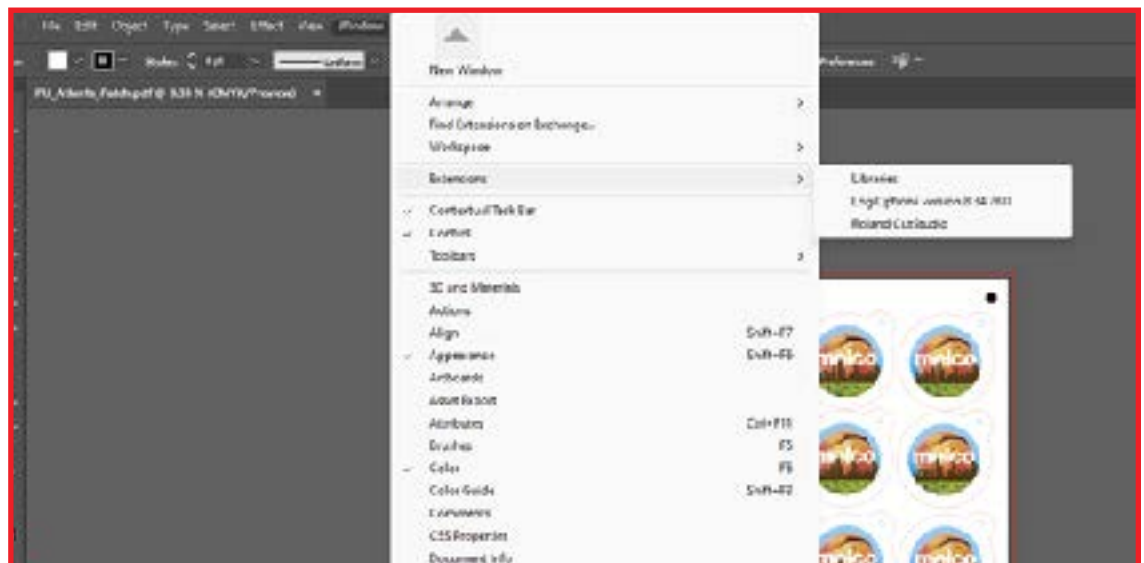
File Edit Object Type Select Effect View Window

Stroke Fill Uniform Preferences

PU_Atlanta_Fields.pdf @ 535 % (CMYK/Preview)

New Window

Arrange

Find Extensions on Exchange...

Workspace

Extensions

Contextual Task Bar

Control

Toolbars

3D and Materials

Actions

Align Shift+F7

Appearance Shift+F6

Artboards

Asset Export

Attributes Ctrl+F11

Brushes F5

Color F6

Color Guide Shift+F3

Comments

CSS Properties

Document Info

Libraries

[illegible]

Roland CutStudio

melco

melco

melco

melco